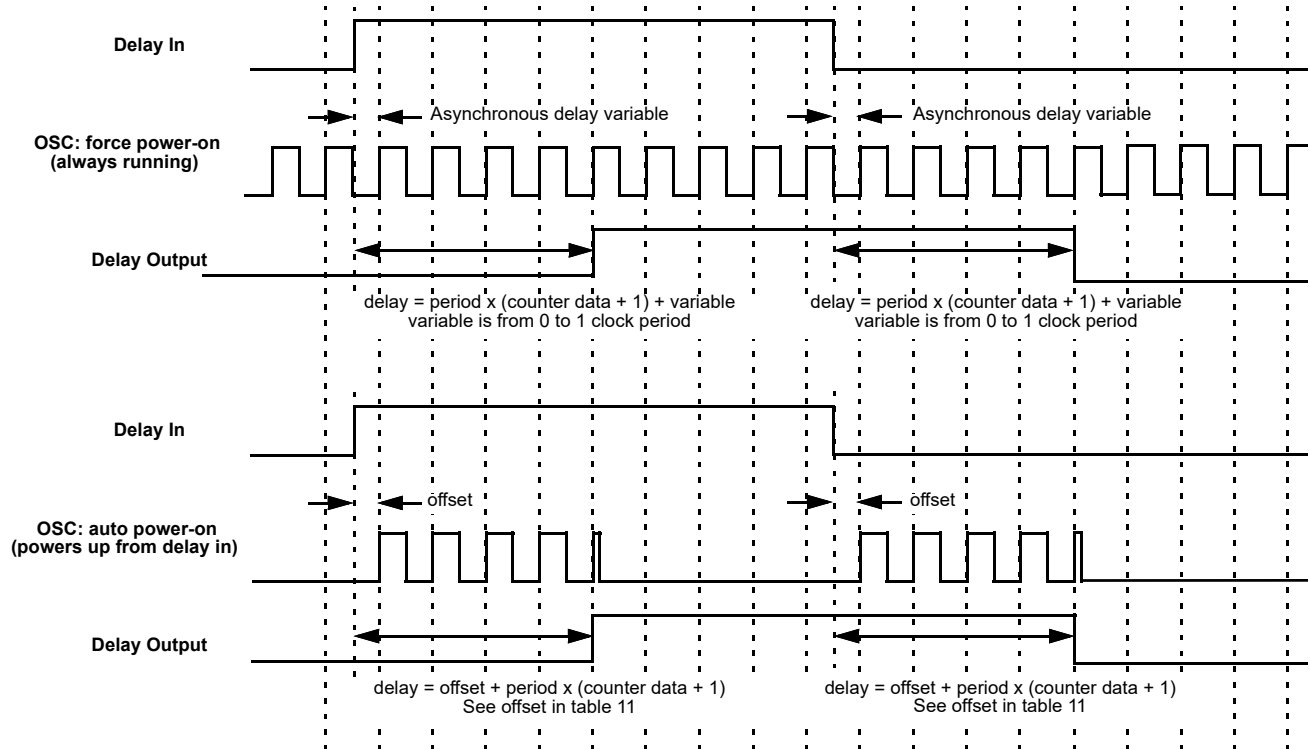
Delay In

Asynchronous delay variable

Asynchronous delay variable

OSC: force power-on (always running)

Delay Output

delay = period x (counter data + 1) + variable
variable is from 0 to 1 clock period

delay = period x (counter data + 1) + variable
variable is from 0 to 1 clock period

Delay In

offset

offset

OSC: auto power-on (powers up from delay in)

Delay Output

delay = offset + period x (counter data + 1)
See offset in table 11

delay = offset + period x (counter data + 1)
See offset in table 11